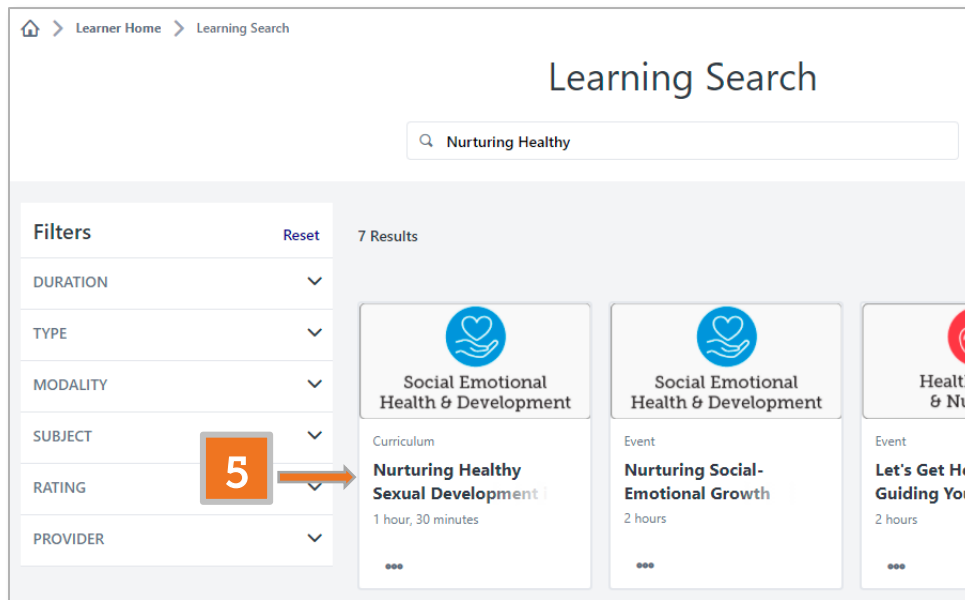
Learner Home > Learning Search

Learning Search

Nurturing Healthy

Filters Reset

DURATION

TYPE

MODALITY

SUBJECT

RATING

PROVIDER

7 Results

5

Social Emotional Health & Development

Curriculum

Nurturing Healthy Sexual Development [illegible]

1 hour, 30 minutes

Social Emotional Health & Development

Event

Nurturing Social-Emotional Growth

2 hours

Healt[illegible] & N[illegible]

Event

Let's Get He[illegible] Guiding You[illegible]

2 hours